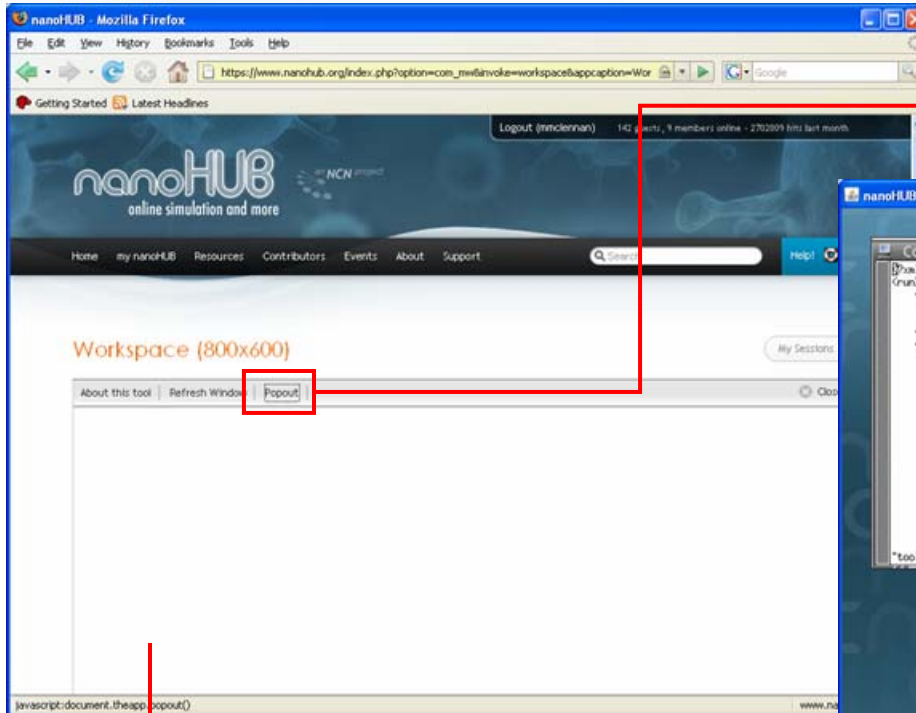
nanoHUB - Mozilla Firefox

File Edit View History Bookmarks Tools Help

https://www.nanohub.org/index.php?option=com_mw&invoke=workspace&appcaption=Wor

Google

Getting Started Latest Headlines

Logout (mmclennan) 142 guests, 9 members online - 2702809 hits last month

nanoHUB online simulation and more

an NCN project

Home my nanoHUB Resources Contributors Events About Support

Search

Help!

nanoHUB

Workspace (800x600)

My Sessions

About this tool | Refresh Window | Popout

Clo

javascript:document.theapp.popout()

www.na